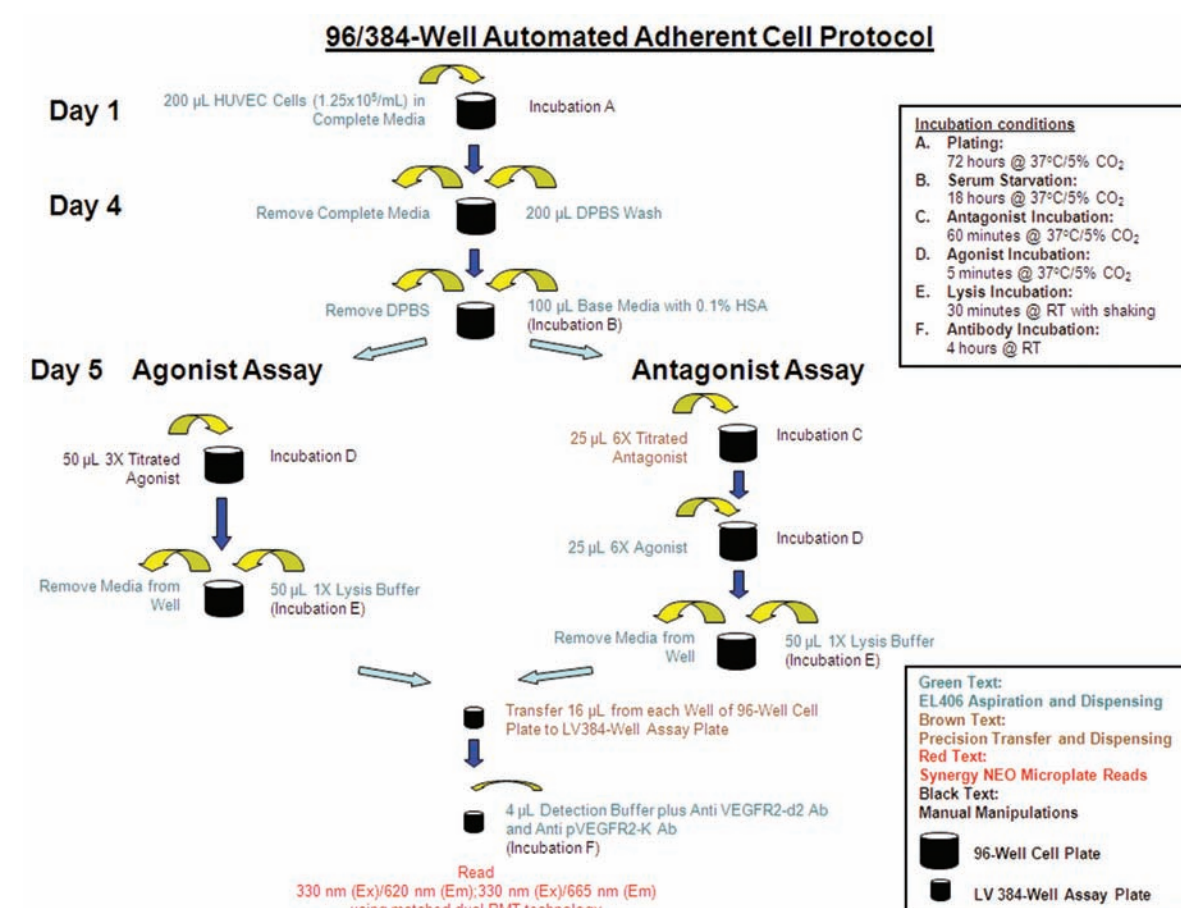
96/384-Well Automated Adherent Cell Protocol

Day 1

200 µL HUVEC Cells (1.25x10$^5$/mL) in Complete Media

Incubation A

Day 4

Remove Complete Media

200 µL DPBS Wash

Remove DPBS

100 µL Base Media with 0.1% HSA (Incubation B)

Incubation conditions
A. Plating: 72 hours @ 37°C/5% $CO_2$
B. Serum Starvation: 18 hours @ 37°C/5% $CO_2$
C. Antagonist Incubation: 60 minutes @ 37°C/5% $CO_2$
D. Agonist Incubation: 5 minutes @ 37°C/5% $CO_2$
E. Lysis Incubation: 30 minutes @ RT with shaking
F. Antibody Incubation: 4 hours @ RT

Day 5 Agonist Assay

50 µL 3X Titrated Agonist

Incubation D

Remove Media from Well

50 µL 1X Lysis Buffer (Incubation E)

Antagonist Assay

25 µL 6X Titrated Antagonist

Incubation C

25 µL 6X Agonist

Incubation D

Remove Media from Well

50 µL 1X Lysis Buffer (Incubation E)

Transfer 16 µL from each Well of 96-Well Cell Plate to LV384-Well Assay Plate

4 µL Detection Buffer plus Anti VEGFR2-d2 Ab and Anti pVEGFR2-K Ab (Incubation F)

Read
330 nm (Ex)/620 nm (Em);330 nm (Ex)/665 nm (Em)
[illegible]

Green Text:
EL406 Aspiration and Dispensing
Brown Text:
Precision Transfer and Dispensing
Red Text:
Synergy NEO Microplate Reads
Black Text:
Manual Manipulations

96-Well Cell Plate

LV 384-Well Assay Plate